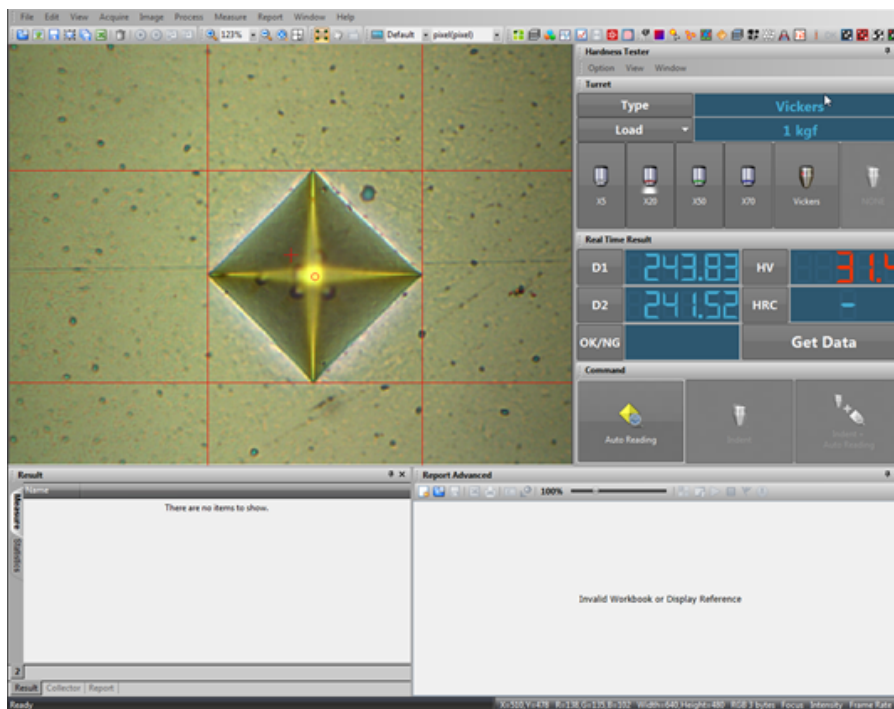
File Edit View Acquire Image Process Measure Report Window Help

123% Default pixel(pixel)

Hardness Tester
Option View Window
Turret
Type Vickers
Load 1 kgf
X5 X20 X50 X70 Vickers NONE
Real Time Result
D1 243.83 HV 31.4
D2 241.52 HRC -
OK/NG Get Data
Command
Auto Reading Indent Indent + Auto Reading

Result
Name
There are no items to show.
Measure Statistics
Result Collector Report

Report Advanced
100%
Invalid Workbook or Display Reference

Ready X=510,Y=478 R=138,G=135,B=102 Width=640,Height=480 RGB 3 bytes Focus Intensity Frame Rate